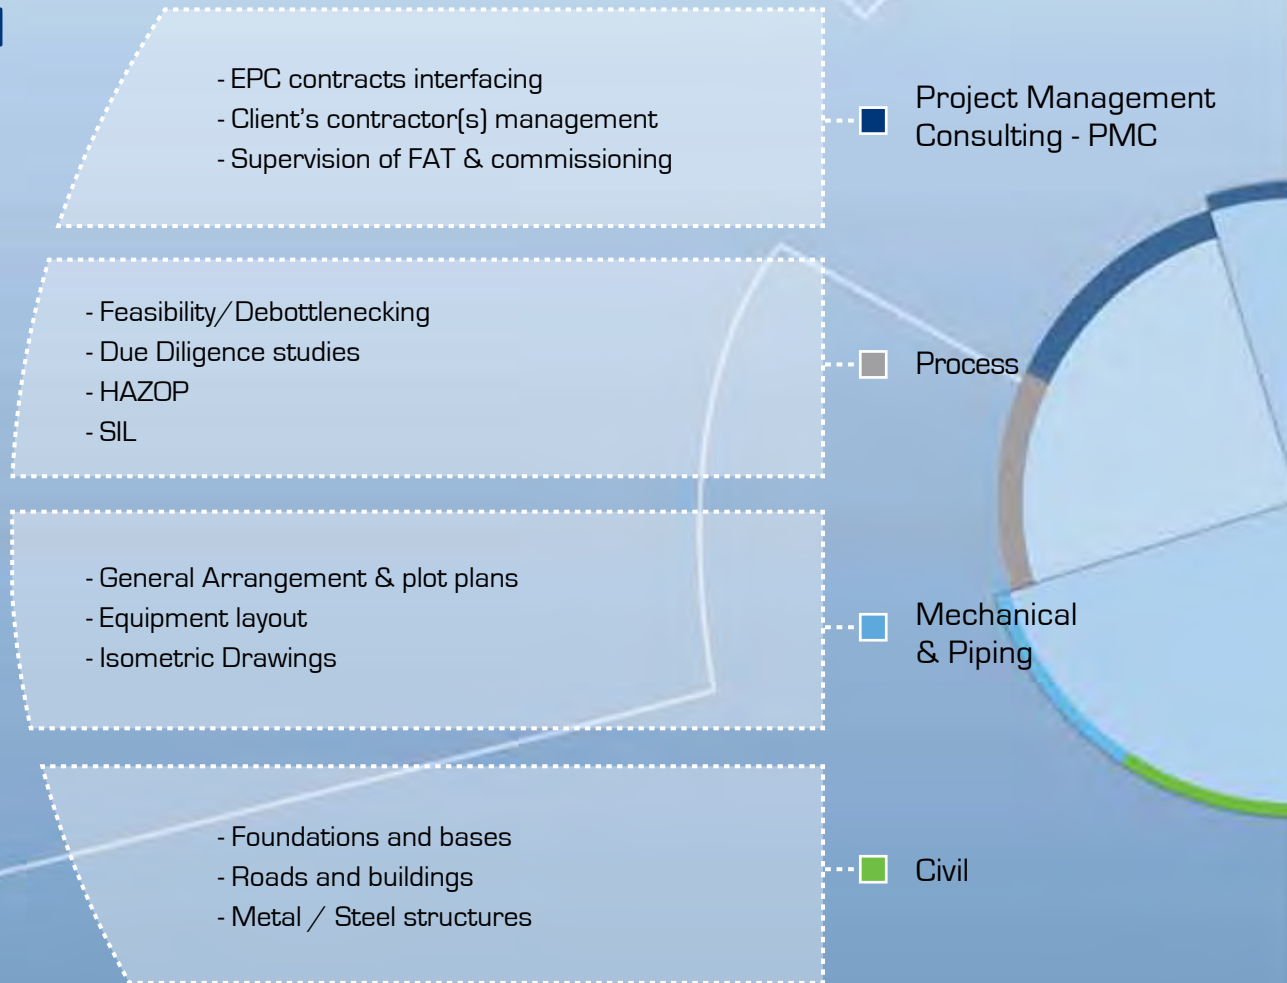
- EPC contracts interfacing
- Client’s contractor(s) management
- Supervision of FAT & commissioning

Project Management Consulting - PMC

- Feasibility/Debottlenecking
- Due Diligence studies
- HAZOP
- SIL

Process

- General Arrangement & plot plans
- Equipment layout
- Isometric Drawings

Mechanical & Piping

- Foundations and bases
- Roads and buildings
- Metal / Steel structures

Civil